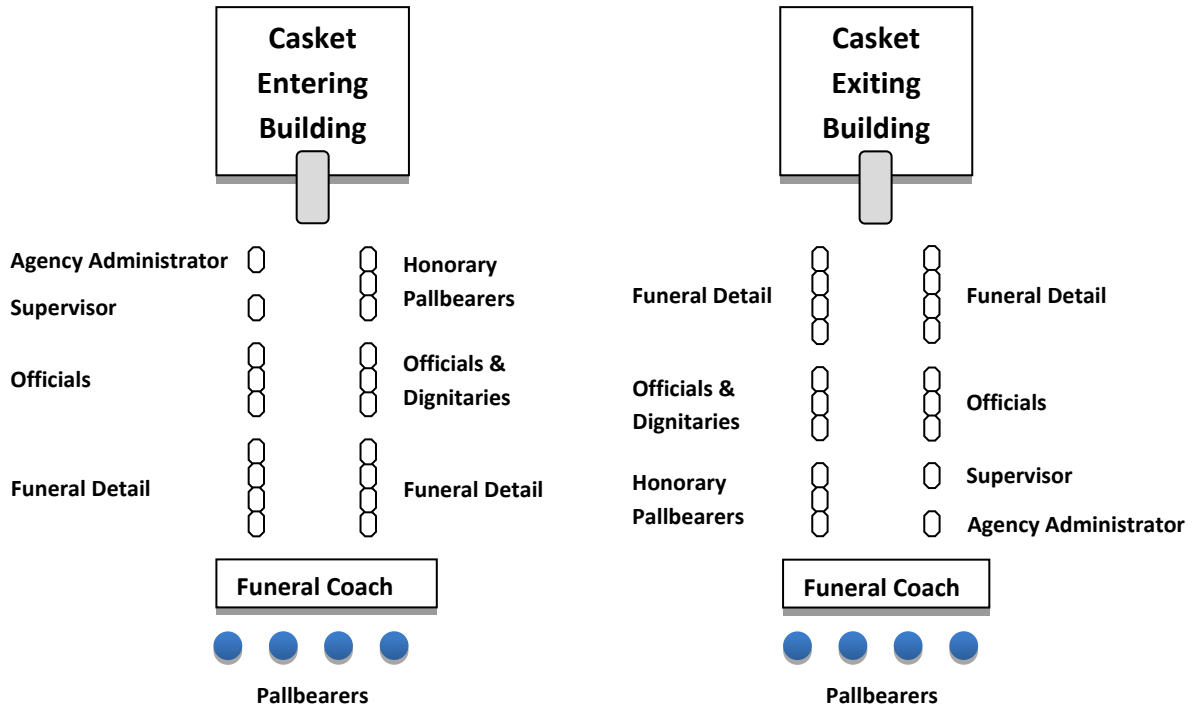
Casket Entering Building

Agency Administrator
Supervisor
Officials
Funeral Detail

Honorary Pallbearers
Officials & Dignitaries
Funeral Detail

Funeral Coach

Pallbearers

Casket Exiting Building

Funeral Detail
Officials & Dignitaries
Honorary Pallbearers

Funeral Detail
Officials
Supervisor
Agency Administrator

Funeral Coach

Pallbearers